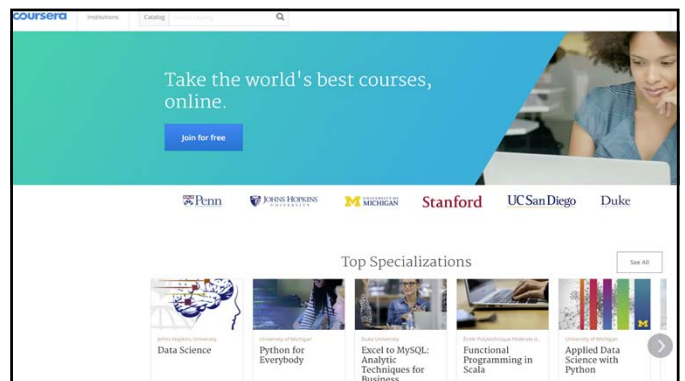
coursera Institutions Catalog Search catalog

Take the world's best courses, online.

Join for free

Penn JOHNS HOPKINS UNIVERSITY UNIVERSITY OF MICHIGAN Stanford UC San Diego Duke

Top Specializations

See All

Johns Hopkins University
Data Science

University of Michigan
Python for Everybody

Duke University
Excel to MySQL: Analytic Techniques for Business

École Polytechnique Fédérale d...
Functional Programming in Scala

University of Michigan
Applied Data Science with Python